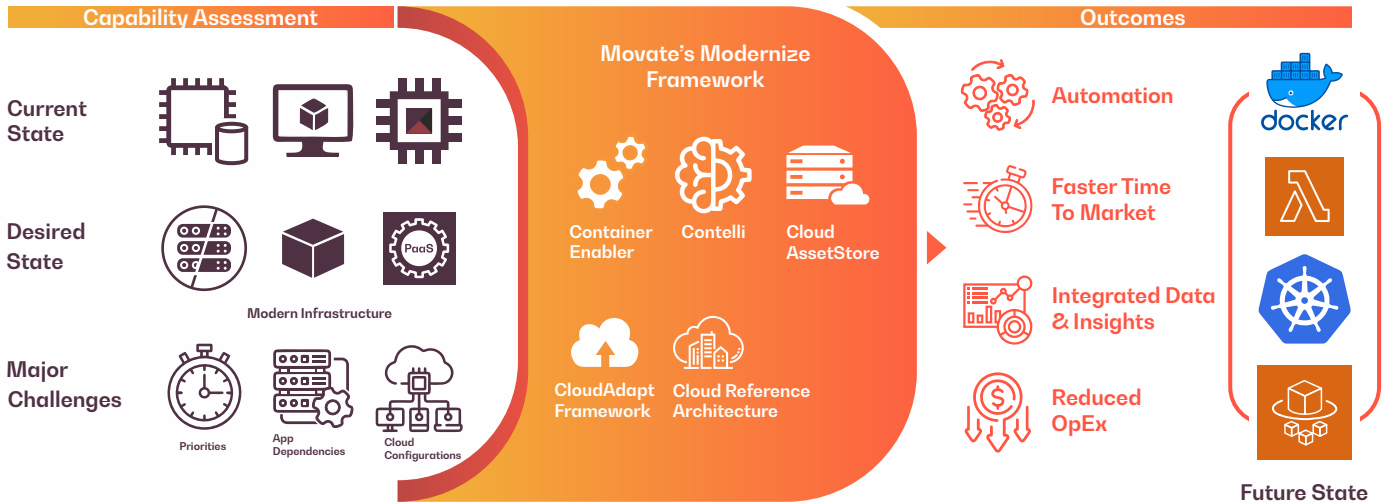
Capability Assessment

Current State

Desired State

PaaS

Modern Infrastructure

Major Challenges

Priorities

App Dependencies

Cloud Configurations

Movate's Modernize Framework

Container Enabler

Contelli

Cloud AssetStore

CloudAdapt Framework

Cloud Reference Architecture

Outcomes

Automation

Faster Time To Market

Integrated Data & Insights

Reduced OpEx

docker

Future State